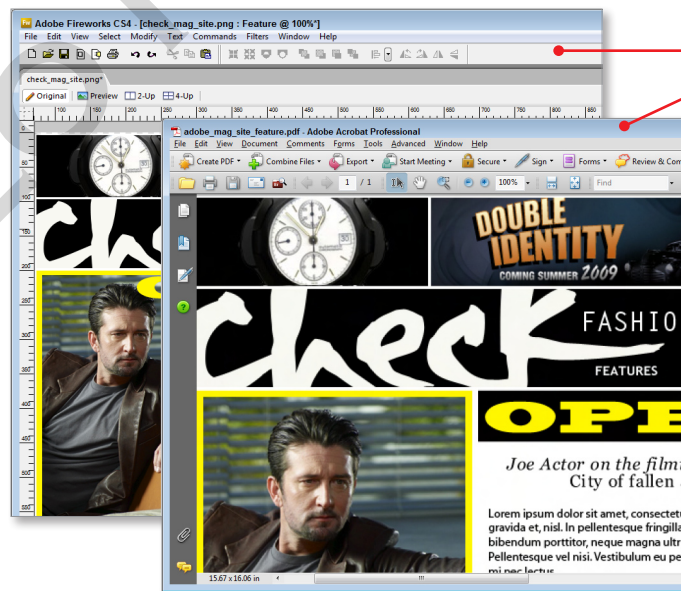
Adobe Fireworks CS4 - [check_mag_site.png : Feature @ 100%*]
File Edit View Select Modify Text Commands Filters Window Help

check_mag_site.png*
Original Preview 2-Up 4-Up

adobe_mag_site_feature.pdf - Adobe Acrobat Professional
File Edit View Document Comments Forms Tools Advanced Window Help
Create PDF Combine Files Export Start Meeting Secure Sign Forms Review & Com
1 / 1 100% Find

DOUBLE IDENTITY
COMING SUMMER 2009

check
FASHIO
FEATURES

OPE

Joe Actor on the film
City of fallen

Lorem ipsum dolor sit amet, consectetu gravida et, nisl. In pellentesque fringilla bibendum porttitor, neque magna ultr Pellentesque vel nisi. Vestibulum eu pe mi nec lectus

15.67 x 16.06 in